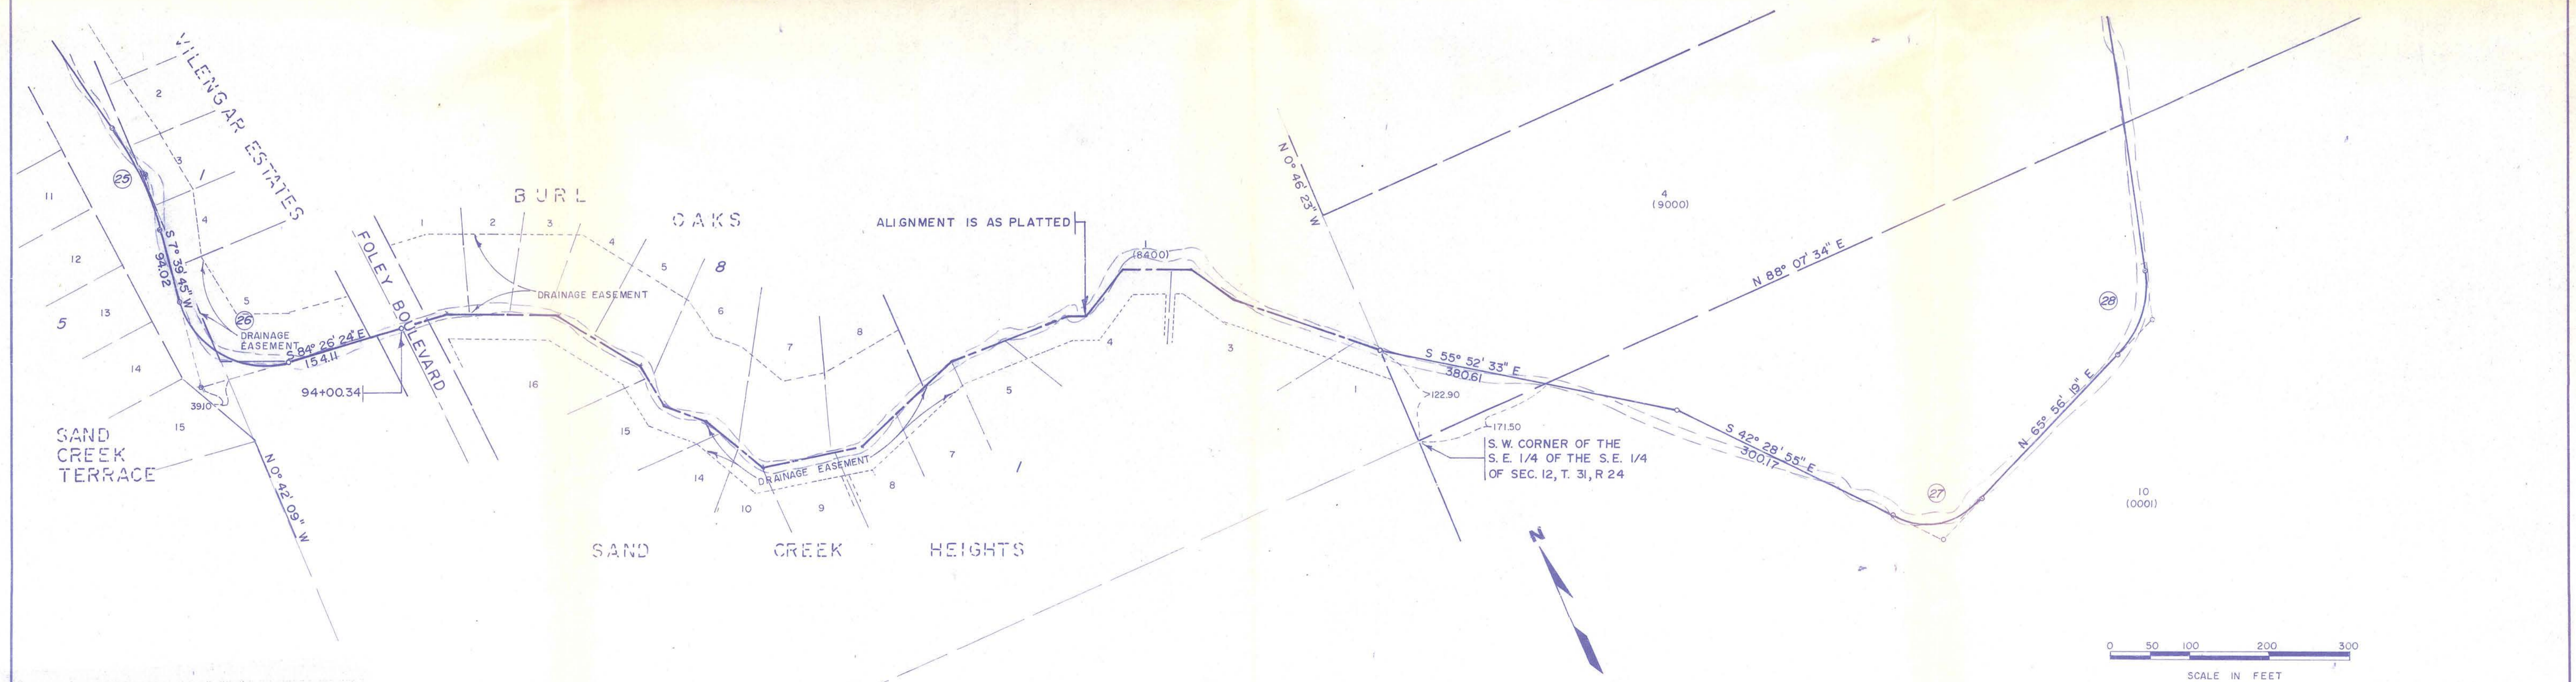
VILENGAR ESTATES

2

3

4

5

11

12

13

14

15

5

25

26

S 7° 39' 45" W
94.02

DRAINAGE EASEMENT

S 84° 26' 24" E
154.11

94+00.34

3910

SAND CREEK TERRACE

N 0° 42' 09" W

FOLEY BOULEVARD

BURL OAKS

1 2 3 4 5 6 7 8

8

DRAINAGE EASEMENT

16

15

14

10

9

DRAINAGE EASEMENT

8

7

5

4

SAND CREEK HEIGHTS

ALIGNMENT IS AS PLATTED

1
(8400)

3

1

N 0° 46' 23" W

4
(9000)

N 88° 07' 34" E

S 55° 52' 33" E
380.61

122.90

171.50

S. W. CORNER OF THE S. E. 1/4 OF THE S. E. 1/4 OF SEC. 12, T. 31, R 24

S 42° 28' 55" E
300.17

27

N 65° 56' 19" E

28

10
(0001)

N

0 50 100 200 300
SCALE IN FEET